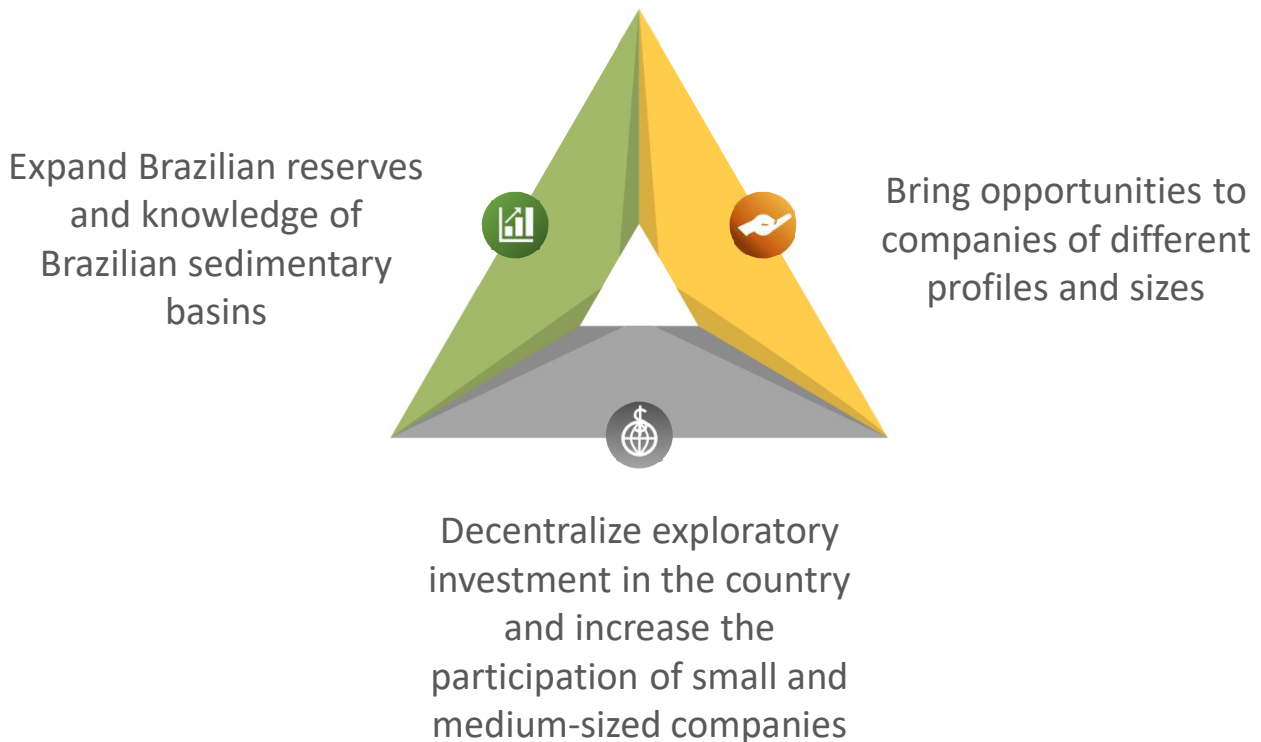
Expand Brazilian reserves and knowledge of Brazilian sedimentary basins

Bring opportunities to companies of different profiles and sizes

Decentralize exploratory investment in the country and increase the participation of small and medium-sized companies